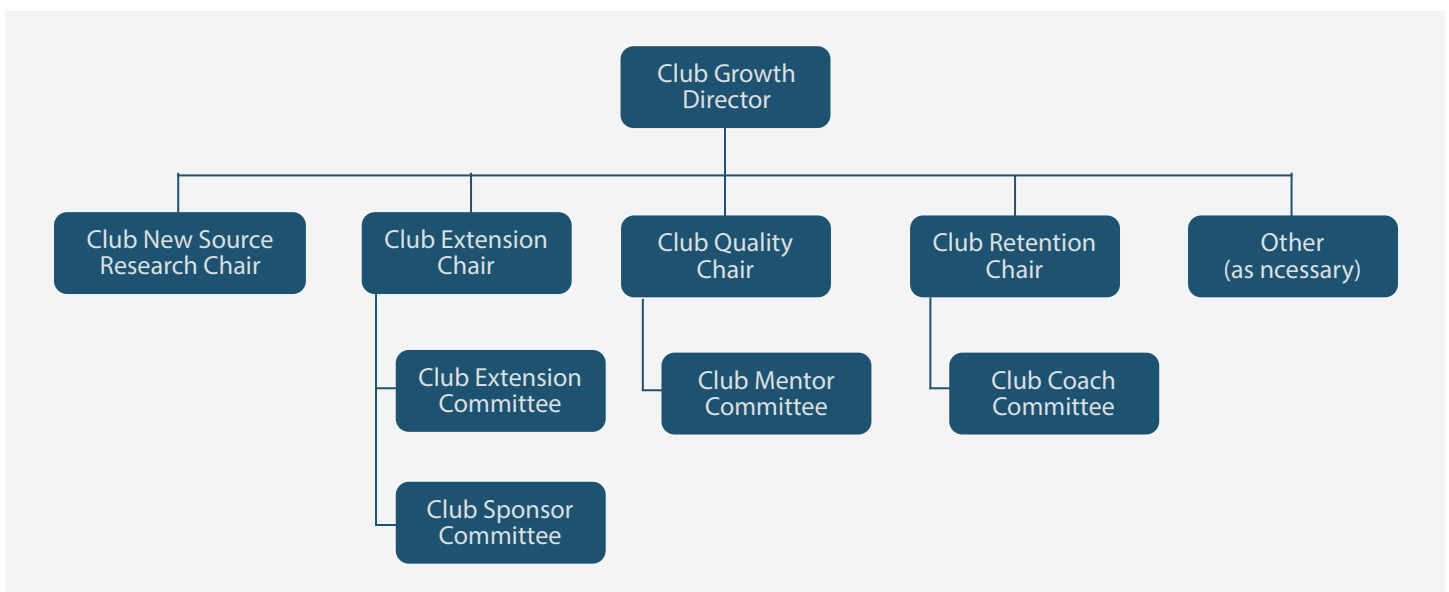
Club Growth Director

Club New Source Research Chair

Club Extension Chair

Club Quality Chair

Club Retention Chair

Other (as ncessary)

Club Extension Committee

Club Sponsor Committee

Club Mentor Committee

Club Coach Committee